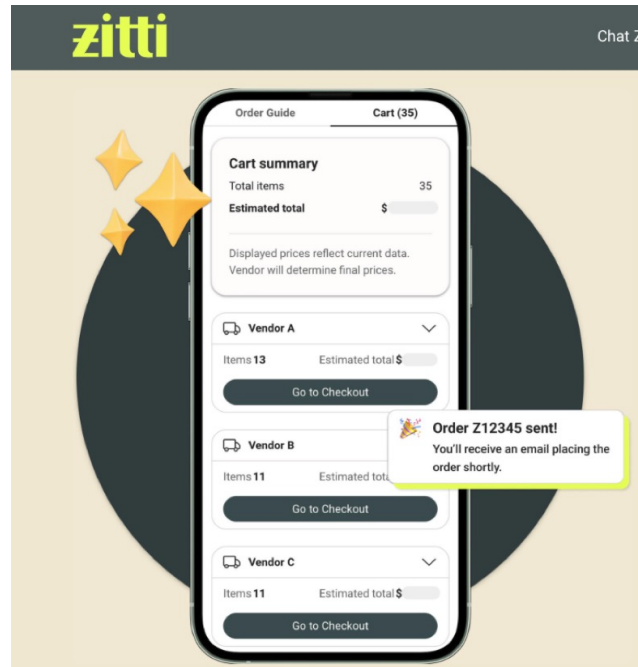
zitti

Chat Z

Order Guide

Cart (35)

Cart summary

Total items 35

Estimated total $

Displayed prices reflect current data. Vendor will determine final prices.

Vendor A

Items 13 Estimated total $

Go to Checkout

Vendor B

Items 11 Estimated tota

Go to Checkout

Order Z12345 sent!

You'll receive an email placing the order shortly.

Vendor C

Items 11 Estimated total $

Go to Checkout